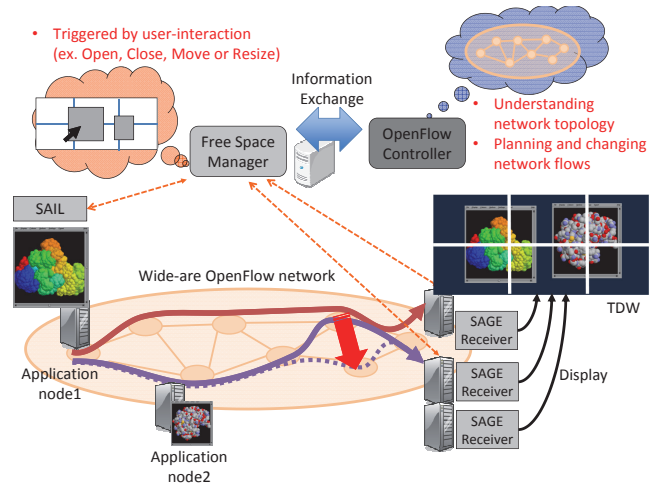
• Triggered by user-interaction (ex. Open, Close, Move or Resize)

Information Exchange

Free Space Manager

OpenFlow Controller

• Understanding network topology
• Planning and changing network flows

SAIL

Wide-are OpenFlow network

TDW

SAGE Receiver

SAGE Receiver

SAGE Receiver

Display

Application node1

Application node2